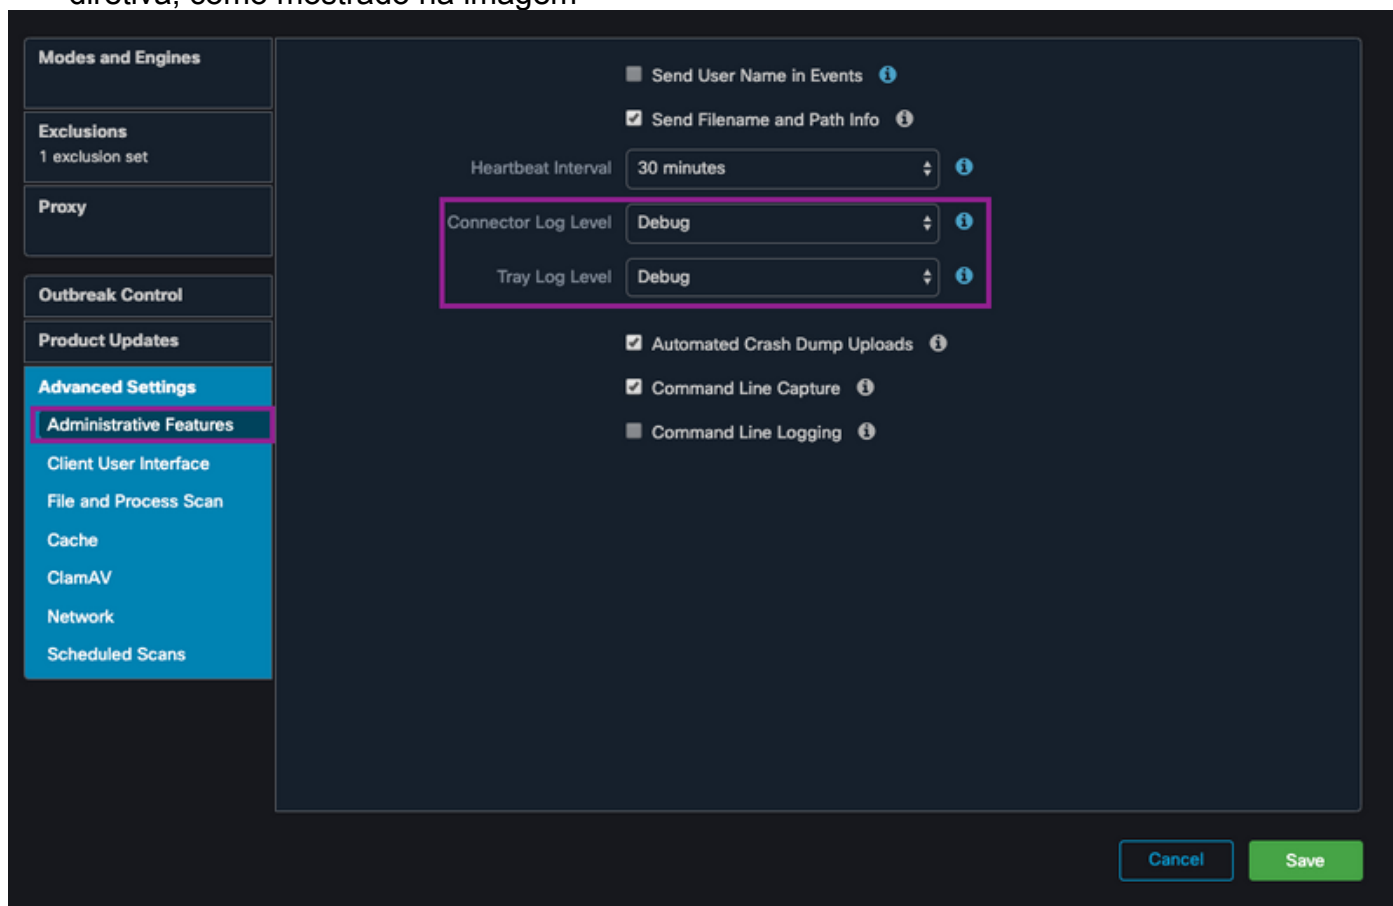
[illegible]

Modes and Engines

Exclusions
1 exclusion set

Proxy

Outbreak Control

Product Updates

Advanced Settings

Administrative Features

Client User Interface

File and Process Scan

Cache

ClamAV

Network

Scheduled Scans

Send User Name in Events

Send Filename and Path Info

Heartbeat Interval 30 minutes

Connector Log Level Debug

Tray Log Level Debug

Automated Crash Dump Uploads

Command Line Capture

Command Line Logging

Cancel

Save